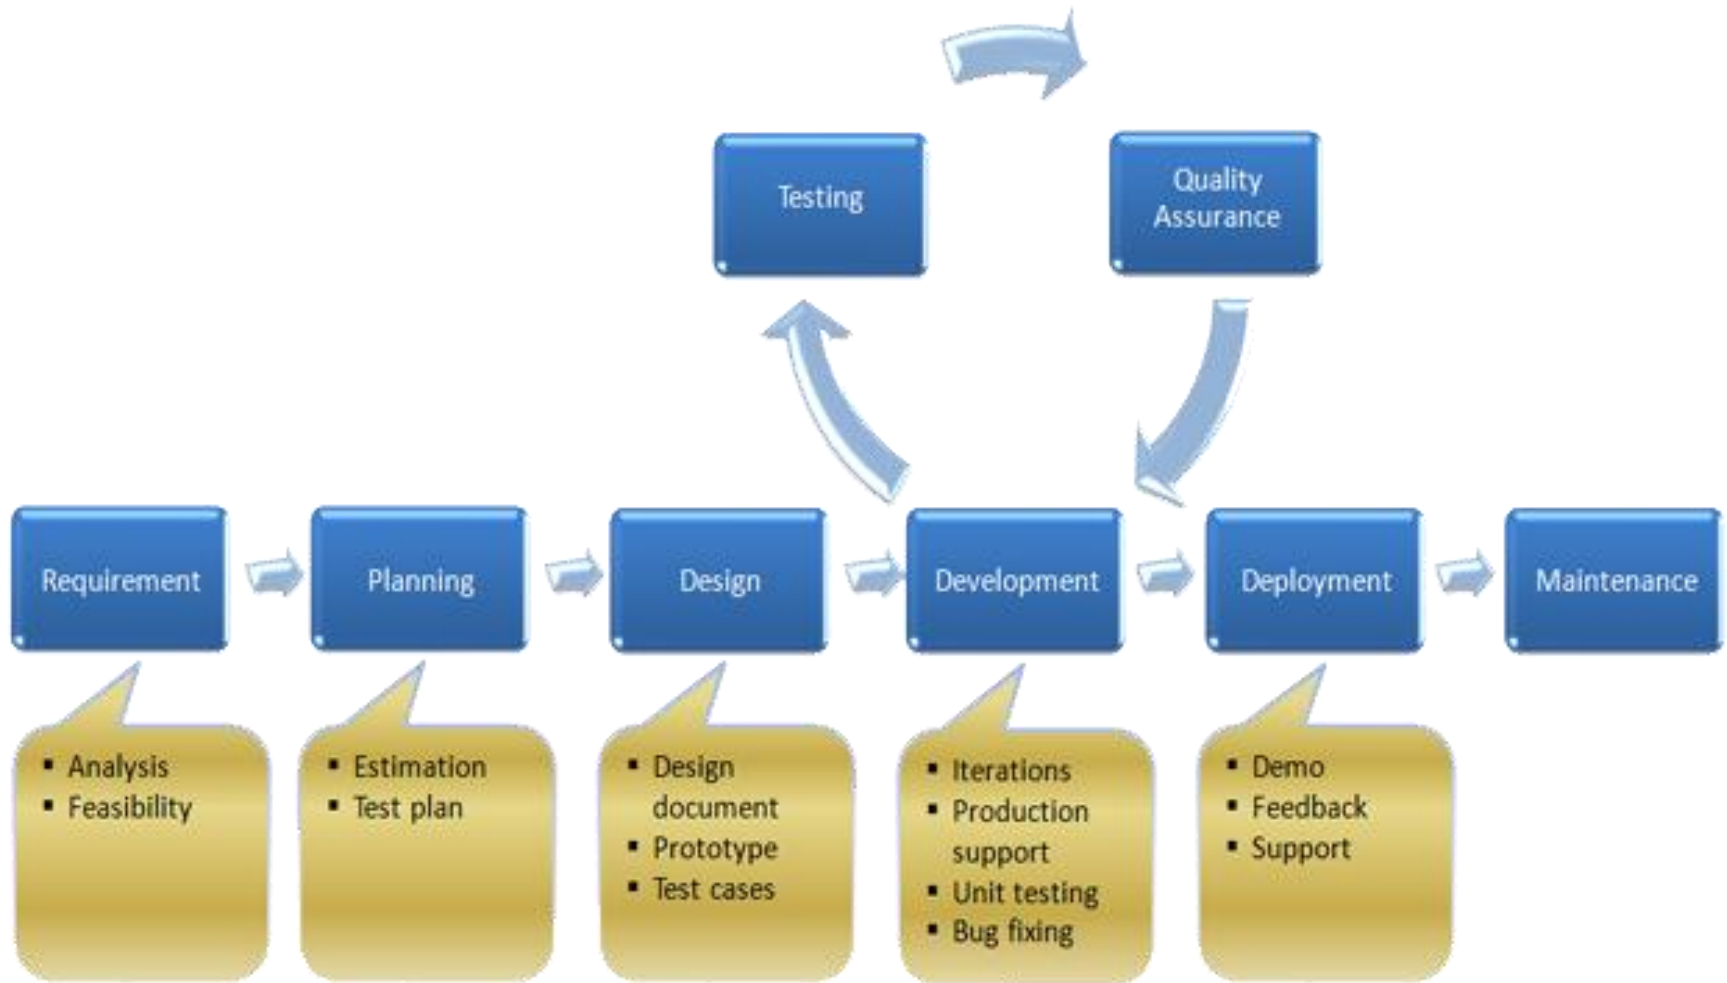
Testing

Quality Assurance

Requirement

Planning

Design

Development

Deployment

Maintenance

▪ Analysis
▪ Feasibility

▪ Estimation
▪ Test plan

▪ Design document
▪ Prototype
▪ Test cases

▪ Iterations
▪ Production support
▪ Unit testing
▪ Bug fixing

▪ Demo
▪ Feedback
▪ Support